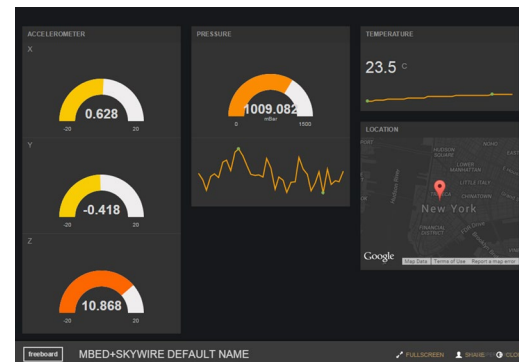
ACCELEROMETER

X

0.628

-20 20

Y

-0.418

-20 20

Z

10.868

-20 20

PRESSURE

1009.082

mBar

0 1500

TEMPERATURE

23.5 c

LOCATION

HUDSON SQUARE

LOWER MANHATTAN

SOHO

LITTLE ITALY

CHINATOWN

New York

FINANCIAL DISTRICT

Google

Map Data Terms of Use Report a map error

freeboard

MBED+SKYWIRE DEFAULT NAME

FULLSCREEN SHARE CLO